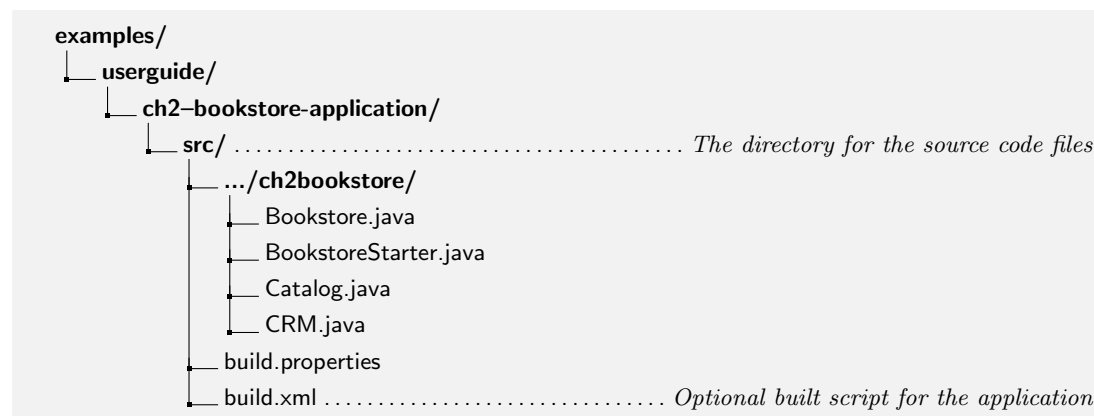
examples/
userguide/
ch2–bookstore-application/
src/ . . . . . . . . . . . . . . . . . . . . . . . . . . . . . . . . . . . . . . . . . . The directory for the source code files
.../ch2bookstore/
Bookstore.java
BookstoreStarter.java
Catalog.java
CRM.java
build.properties
build.xml . . . . . . . . . . . . . . . . . . . . . . . . . . . . . . . . Optional built script for the application